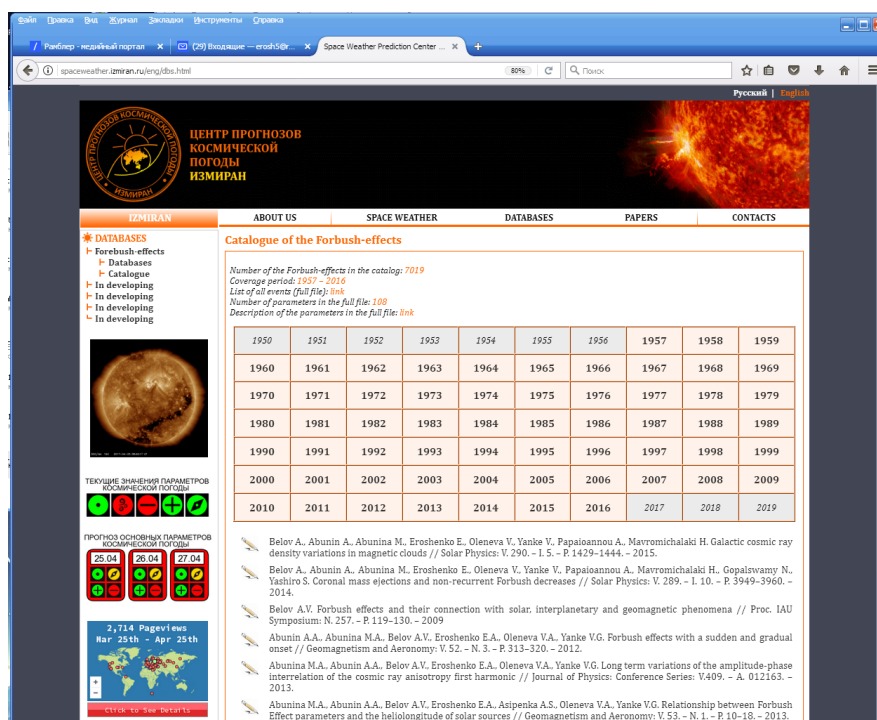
Файл Правка Вид Журнал Закладки Инструменты Справка

Рамблер - медийный портал | (29) Входящие – erosh5@r... | Space Weather Prediction Center

spaceweather.izmiran.ru/eng/dbs.html | 80% | Поиск

Русский | English

ЦЕНТР ПРОГНОЗОВ КОСМИЧЕСКОЙ ПОГОДЫ ИЗМИРАН

ЦЕНТР ПРОГНОЗОВ КОСМИЧЕСКОЙ ПОГОДЫ ИЗМИРАН

IZMIRAN | ABOUT US | SPACE WEATHER | DATABASES | PAPERS | CONTACTS

DATABASES
Forbush-effects
Databases
Catalogue
In developing
In developing
In developing
In developing

ТЕКУЩИЕ ЗНАЧЕНИЯ ПАРАМЕТРОВ КОСМИЧЕСКОЙ ПОГОДЫ

ПРОГНОЗ ОСНОВНЫХ ПАРАМЕТРОВ КОСМИЧЕСКОЙ ПОГОДЫ
25.04 26.04 27.04

2,714 Pageviews
Mar 25th - Apr 25th
Click to see details

Catalogue of the Forbush-effects

Number of the Forbush-effects in the catalog: 7019
Coverage period: 1957 – 2016
List of all events (full file): link
Number of parameters in the full file: 108
Description of the parameters in the full file: link

| 1950 | 1951 | 1952 | 1953 | 1954 | 1955 | 1956 | 1957 | 1958 | 1959 |
|---|---|---|---|---|---|---|---|---|---|
| 1960 | 1961 | 1962 | 1963 | 1964 | 1965 | 1966 | 1967 | 1968 | 1969 |
| 1970 | 1971 | 1972 | 1973 | 1974 | 1975 | 1976 | 1977 | 1978 | 1979 |
| 1980 | 1981 | 1982 | 1983 | 1984 | 1985 | 1986 | 1987 | 1988 | 1989 |
| 1990 | 1991 | 1992 | 1993 | 1994 | 1995 | 1996 | 1997 | 1998 | 1999 |
| 2000 | 2001 | 2002 | 2003 | 2004 | 2005 | 2006 | 2007 | 2008 | 2009 |
| 2010 | 2011 | 2012 | 2013 | 2014 | 2015 | 2016 | 2017 | 2018 | 2019 |

Belov A., Abunin A., Abunina M., Eroshenko E., Oleneva V., Yanke V., Papaioannou A., Mavromichalaki H. Galactic cosmic ray density variations in magnetic clouds // Solar Physics: V. 290. – I. 5. – P. 1429–1444. – 2015.

Belov A., Abunin A., Abunina M., Eroshenko E., Oleneva V., Yanke V., Papaioannou A., Mavromichalaki H., Gopalswamy N., Yashiro S. Coronal mass ejections and non-recurrent Forbush decreases // Solar Physics: V. 289. – I. 10. – P. 3949–3960. – 2014.

Belov A.V. Forbush effects and their connection with solar, interplanetary and geomagnetic phenomena // Proc. IAU Symposium: N. 257. – P. 119–130. – 2009

Abunin A.A., Abunina M.A., Belov A.V., Eroshenko E.A., Oleneva V.A., Yanke V.G. Forbush effects with a sudden and gradual onset // Geomagnetism and Aeronomy: V. 52. – N. 3. – P. 313–320. – 2012.

Abunina M.A., Abunin A.A., Belov A.V., Eroshenko E.A., Oleneva V.A., Yanke V.G. Long term variations of the amplitude-phase interrelation of the cosmic ray anisotropy first harmonic // Journal of Physics: Conference Series: V.409. – A. 012163. – 2013.

Abunina M.A., Abunin A.A., Belov A.V., Eroshenko E.A., Asipenka A.S., Oleneva V.A., Yanke V.G. Relationship between Forbush Effect parameters and the heliolongitude of solar sources // Geomagnetism and Aeronomy: V. 53. – N. 1. – P. 10–18. – 2013.